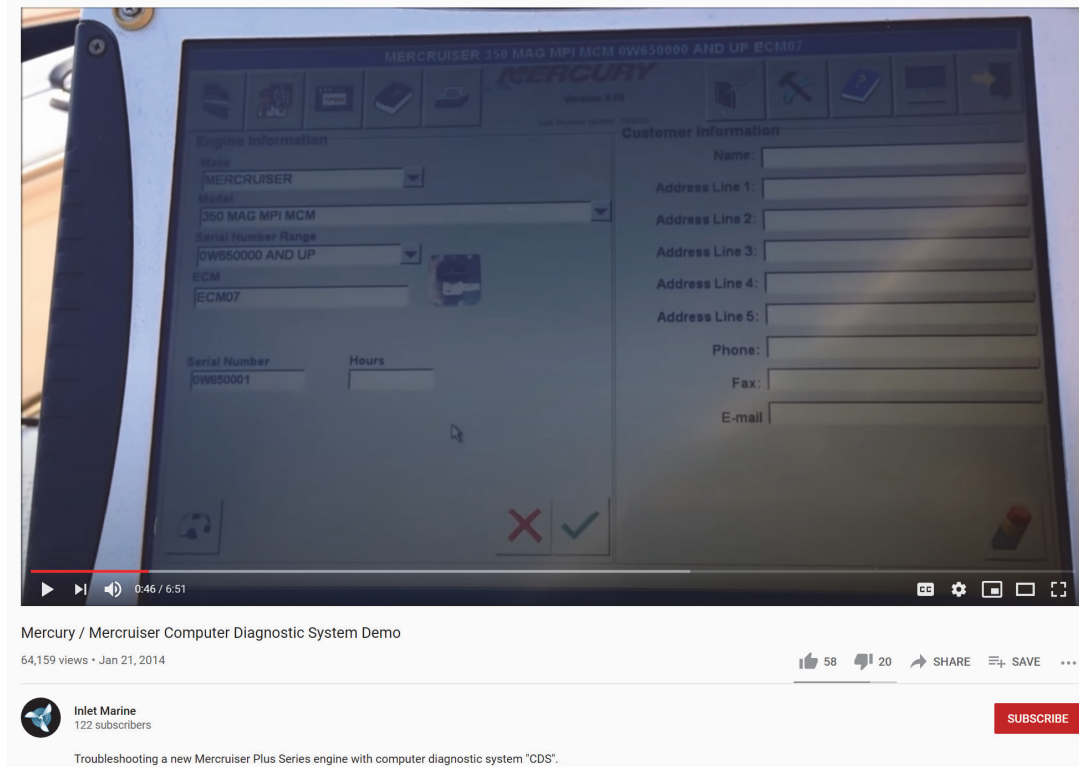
MERCRUISER 350 MAG MPI MCM 0W650000 AND UP ECM07

MERCURY

Version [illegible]

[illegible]

Engine Information

Make

MERCRUISER

Model

350 MAG MPI MCM

Serial Number Range

0W650000 AND UP

ECM

ECM07

Serial Number

0W650001

Hours

Customer Information

Name:

Address Line 1:

Address Line 2:

Address Line 3:

Address Line 4:

Address Line 5:

Phone:

Fax:

E-mail

0:46 / 6:51

Mercury / Mercruiser Computer Diagnostic System Demo

64,159 views • Jan 21, 2014

58 20 SHARE SAVE

Inlet Marine
122 subscribers

SUBSCRIBE

Troubleshooting a new Mercruiser Plus Series engine with computer diagnostic system "CDS".